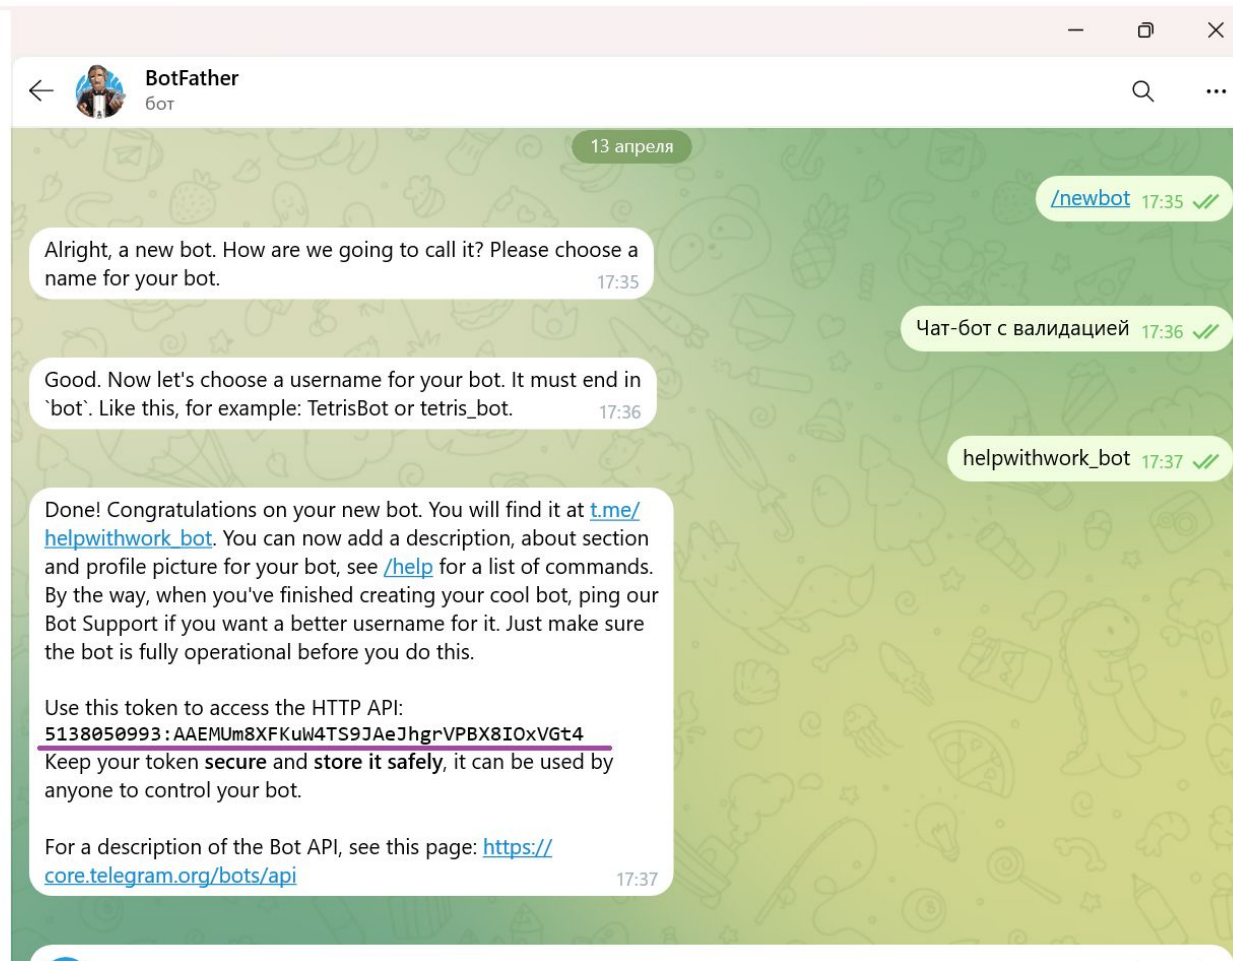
BotFather
бот

13 апреля

/newbot 17:35

Alright, a new bot. How are we going to call it? Please choose a name for your bot. 17:35

Чат-бот с валидацией 17:36

Good. Now let's choose a username for your bot. It must end in `bot`. Like this, for example: TetrisBot or tetris_bot. 17:36

helpwithwork_bot 17:37

Done! Congratulations on your new bot. You will find it at t.me/helpwithwork_bot. You can now add a description, about section and profile picture for your bot, see /help for a list of commands. By the way, when you've finished creating your cool bot, ping our Bot Support if you want a better username for it. Just make sure the bot is fully operational before you do this.

Use this token to access the HTTP API:
5138050993:AAEMUm8XFKuW4TS9JAeJhgrVPBX8IOxVGt4
Keep your token **secure** and **store it safely**, it can be used by anyone to control your bot.

For a description of the Bot API, see this page: https://core.telegram.org/bots/api 17:37